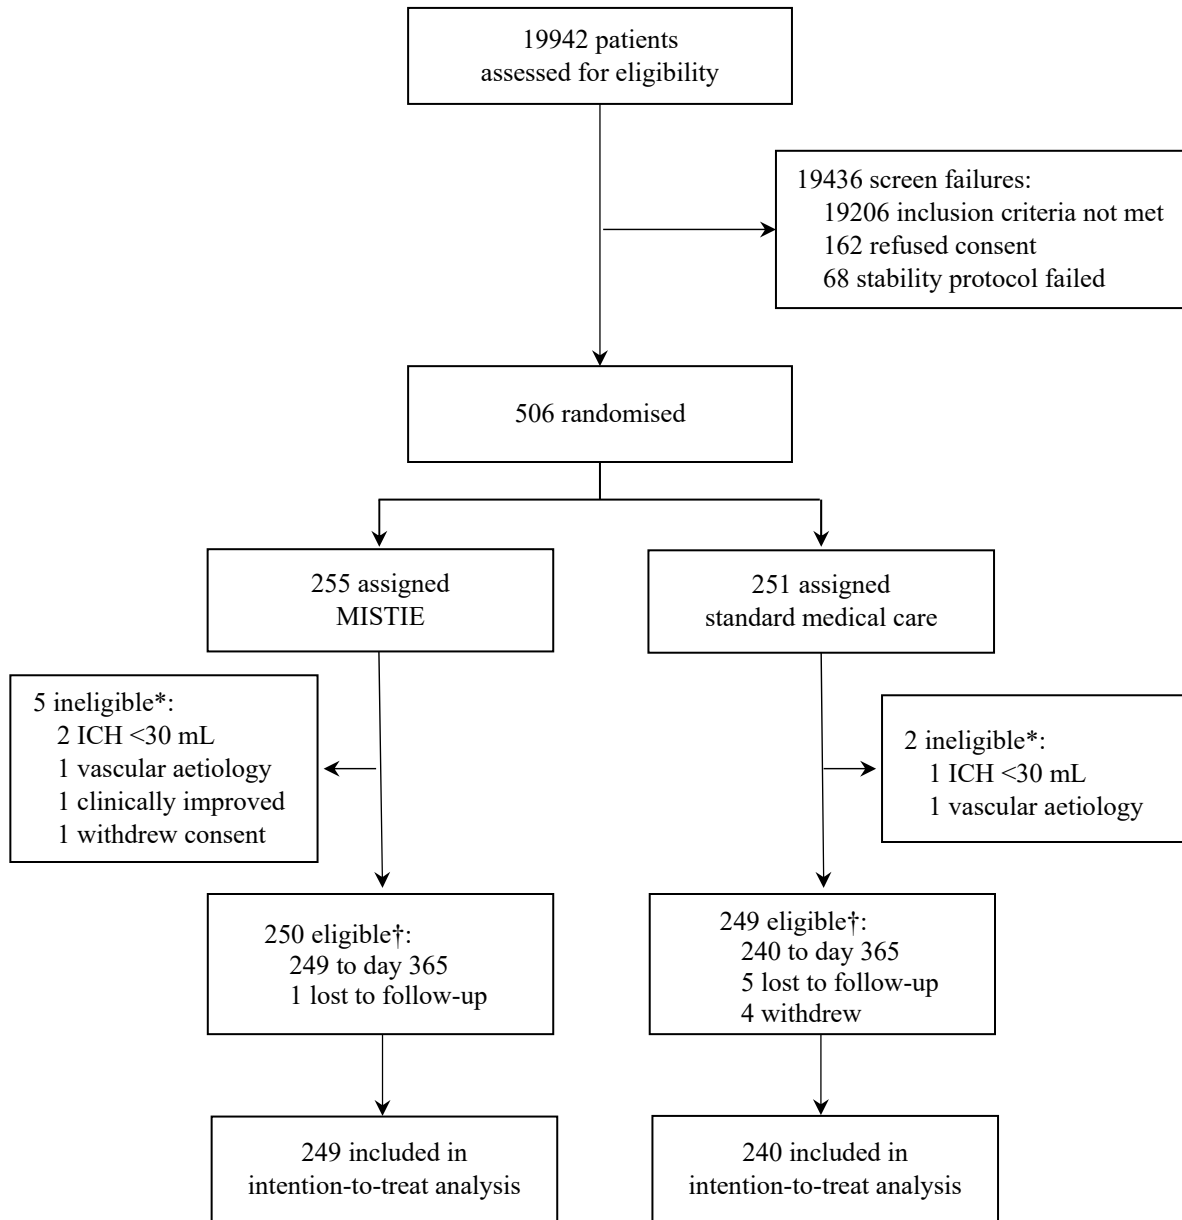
19942 patients
assessed for eligibility

19436 screen failures:
19206 inclusion criteria not met
162 refused consent
68 stability protocol failed

506 randomised

255 assigned
MISTIE

251 assigned
standard medical care

5 ineligible*:
2 ICH <30 mL
1 vascular aetiology
1 clinically improved
1 withdrew consent

2 ineligible*:
1 ICH <30 mL
1 vascular aetiology

250 eligible†:
249 to day 365
1 lost to follow-up

249 eligible†:
240 to day 365
5 lost to follow-up
4 withdrew

249 included in
intention-to-treat analysis

240 included in
intention-to-treat analysis